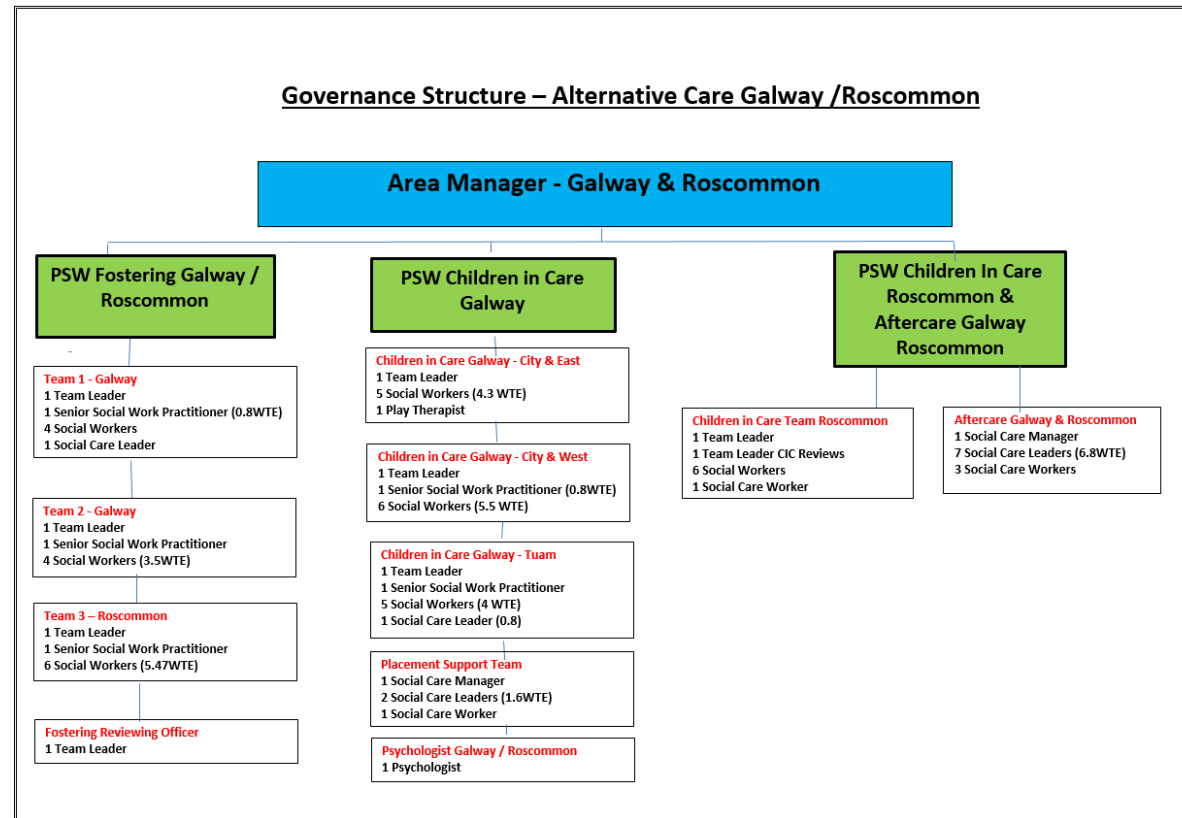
Governance Structure – Alternative Care Galway /Roscommon

Area Manager - Galway & Roscommon

PSW Fostering Galway / Roscommon

Team 1 - Galway
1 Team Leader
1 Senior Social Work Practitioner (0.8WTE)
4 Social Workers
1 Social Care Leader

Team 2 - Galway
1 Team Leader
1 Senior Social Work Practitioner
4 Social Workers (3.5WTE)

Team 3 – Roscommon
1 Team Leader
1 Senior Social Work Practitioner
6 Social Workers (5.47WTE)

Fostering Reviewing Officer
1 Team Leader

PSW Children in Care Galway

Children in Care Galway - City & East
1 Team Leader
5 Social Workers (4.3 WTE)
1 Play Therapist

Children in Care Galway - City & West
1 Team Leader
1 Senior Social Work Practitioner (0.8WTE)
6 Social Workers (5.5 WTE)

Children in Care Galway - Tuam
1 Team Leader
1 Senior Social Work Practitioner
5 Social Workers (4 WTE)
1 Social Care Leader (0.8)

Placement Support Team
1 Social Care Manager
2 Social Care Leaders (1.6WTE)
1 Social Care Worker

Psychologist Galway / Roscommon
1 Psychologist

PSW Children In Care Roscommon & Aftercare Galway Roscommon

Children in Care Team Roscommon
1 Team Leader
1 Team Leader CIC Reviews
6 Social Workers
1 Social Care Worker

Aftercare Galway & Roscommon
1 Social Care Manager
7 Social Care Leaders (6.8WTE)
3 Social Care Workers